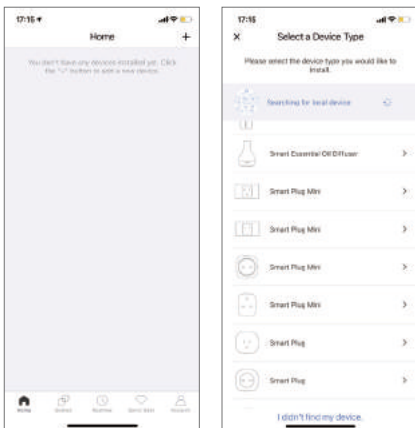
17:15

Home

+

You don't have any devices installed yet. Click the "+" button to add a new device.

Home

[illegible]

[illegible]

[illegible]

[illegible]

17:15

×

Select a Device Type

Please select the device type you would like to install.

Searching for local device

Smart Essential Oil Diffuser

>

Smart Plug Mini

>

Smart Plug Mini

>

Smart Plug Mini

>

Smart Plug Mini

>

Smart Plug

>

Smart Plug

>

I didn't find my device.